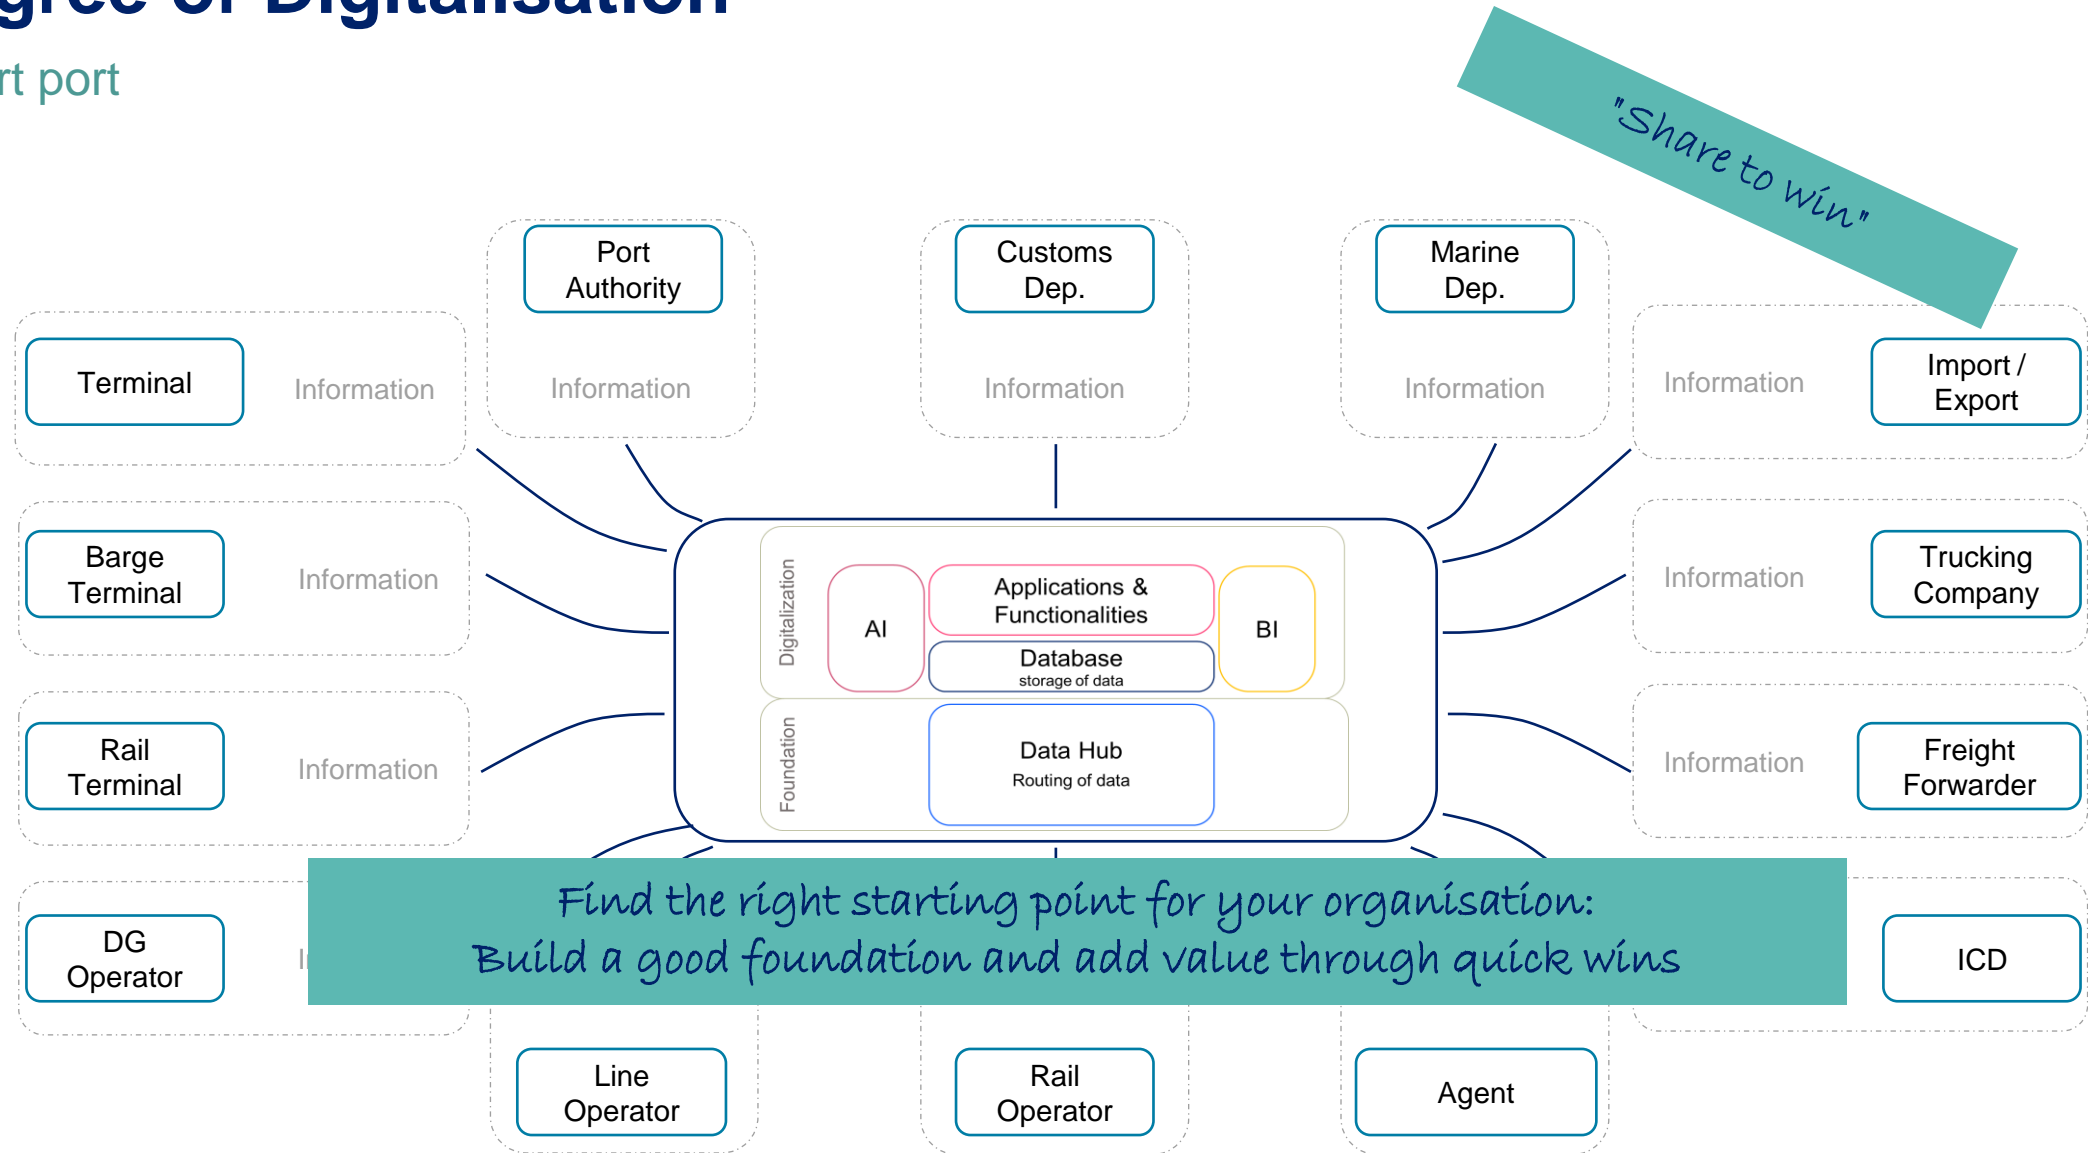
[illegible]gree of Digitalisation

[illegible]rt port

"Share to win"

Port Authority

Information

Customs Dep.

Information

Marine Dep.

Information

Terminal

Information

Information

Import / Export

Barge Terminal

Information

Information

Trucking Company

Rail Terminal

Information

Information

Freight Forwarder

Digitalization

AI

Applications & Functionalities

Database
storage of data

BI

Foundation

Data Hub
Routing of data

DG Operator

I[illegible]

ICD

Find the right starting point for your organisation:
Build a good foundation and add value through quick wins

Line Operator

Rail Operator

Agent